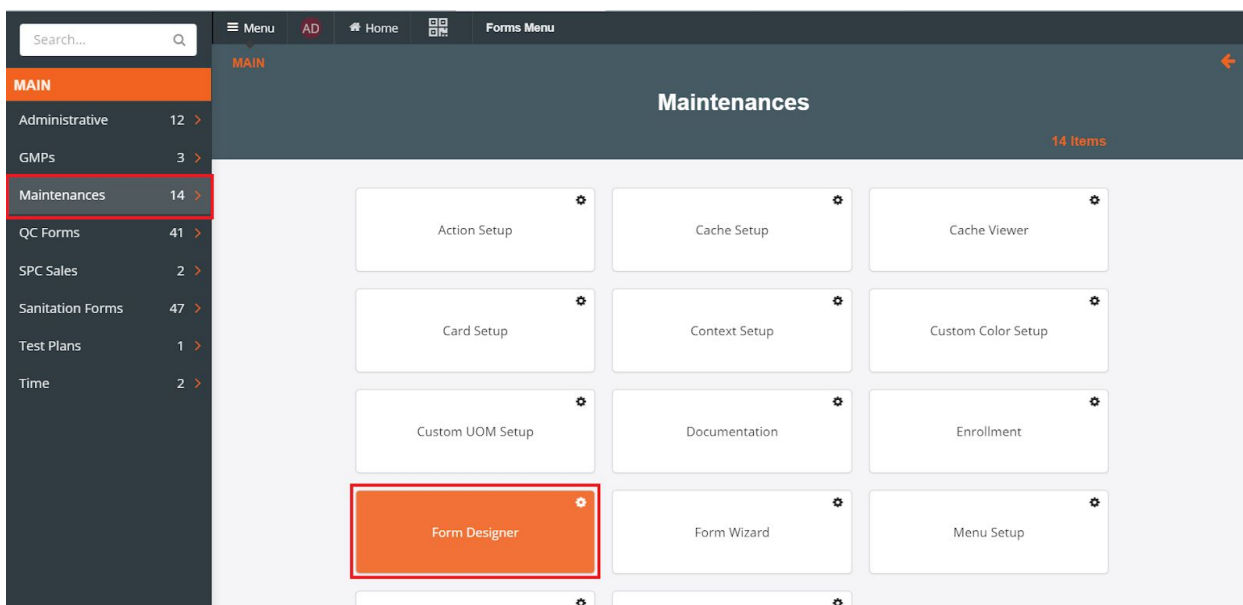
Search...

MAIN

Administrative 12

GMPs 3

Maintenances 14

QC Forms 41

SPC Sales 2

Sanitation Forms 47

Test Plans 1

Time 2

Menu AD Home Forms Menu

MAIN

Maintenances

14 Items

Action Setup

Cache Setup

Cache Viewer

Card Setup

Context Setup

Custom Color Setup

Custom UOM Setup

Documentation

Enrollment

Form Designer

Form Wizard

Menu Setup